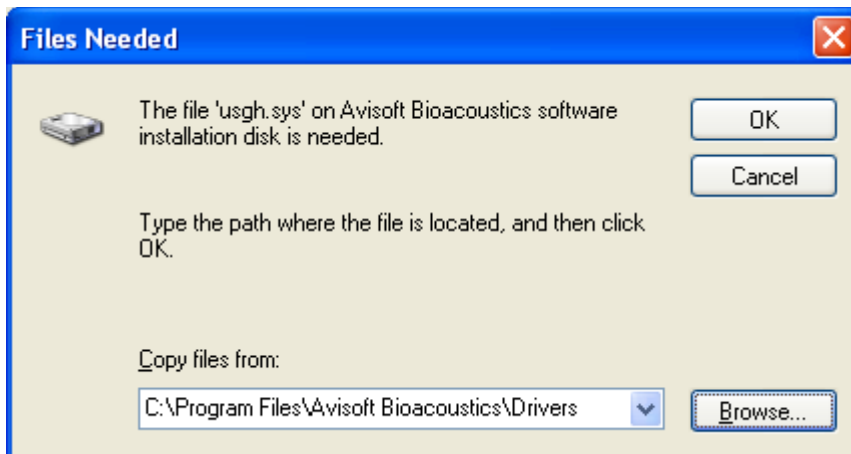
Files Needed

The file 'usgh.sys' on Avisoft Bioacoustics software installation disk is needed.

OK

Cancel

Type the path where the file is located, and then click OK.

Copy files from:

C:\Program Files\Avisoft Bioacoustics\Drivers

Browse...